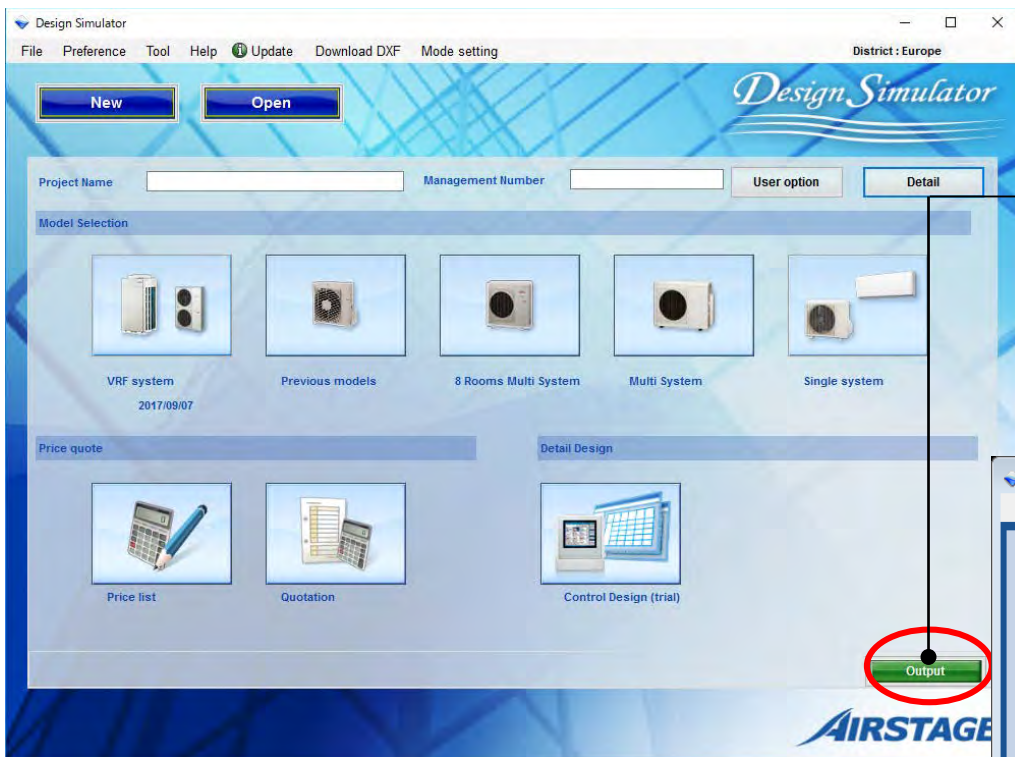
Design Simulator

File Preference Tool Help Update Download DXF Mode setting District : Europe

New Open

Design Simulator

Project Name

Management Number

User option

Detail

Model Selection

VRF system
2017/09/07

Previous models

8 Rooms Multi System

Multi System

Single system

Price quote

Detail Design

Price list

Quotation

Control Design (trial)

Output

AIRSTAGE